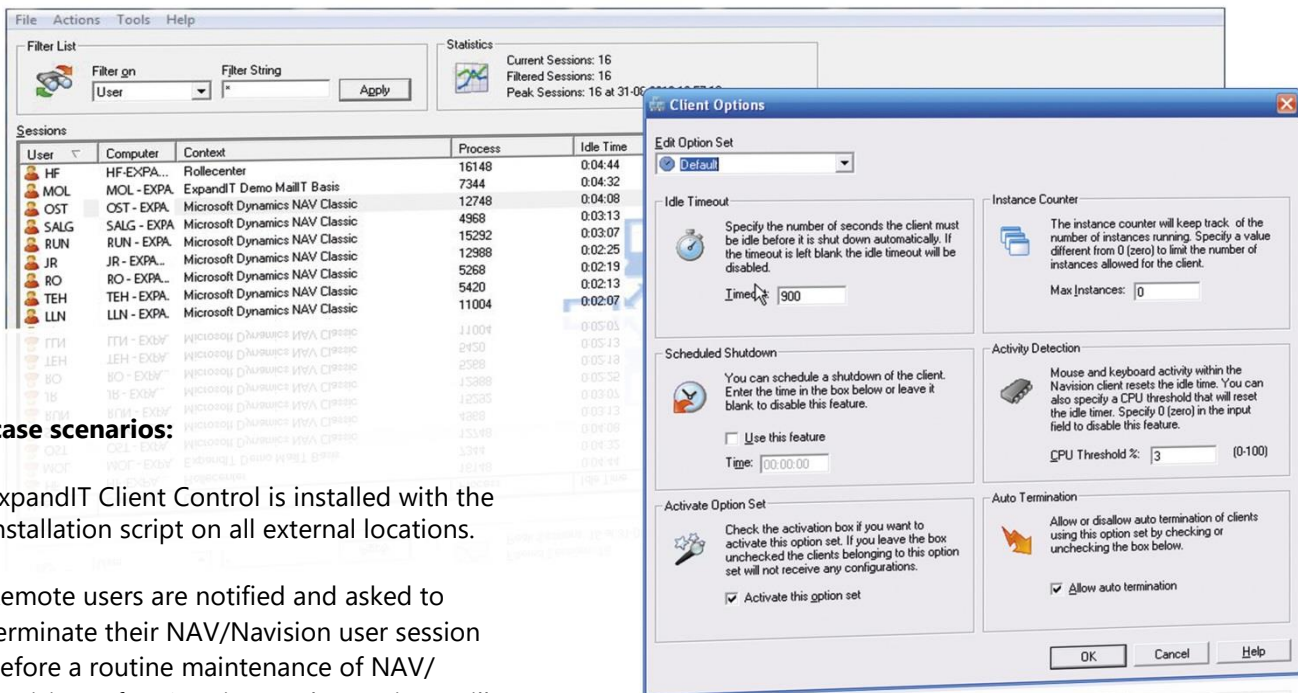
File Actions Tools Help

Filter List

Filter on
User

Filter String
*

Apply

Statistics
Current Sessions: 16
Filtered Sessions: 16
Peak Sessions: 16 at 31-0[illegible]

Sessions

| User | Computer | Context | Process | Idle Time |
|---|---|---|---|---|
| HF | HF-EXPA... | Rollecenter | 16148 | 0:04:44 |
| MOL | MOL - EXPA. | ExpandIT Demo MailIT Basis | 7344 | 0:04:32 |
| OST | OST - EXPA. | Microsoft Dynamics NAV Classic | 12748 | 0:04:08 |
| SALG | SALG - EXPA | Microsoft Dynamics NAV Classic | 4968 | 0:03:13 |
| RUN | RUN - EXPA. | Microsoft Dynamics NAV Classic | 15292 | 0:03:07 |
| JR | JR - EXPA... | Microsoft Dynamics NAV Classic | 12988 | 0:02:25 |
| RO | RO - EXPA... | Microsoft Dynamics NAV Classic | 5268 | 0:02:19 |
| TEH | TEH - EXPA. | Microsoft Dynamics NAV Classic | 5420 | 0:02:13 |
| LLN | LLN - EXPA. | Microsoft Dynamics NAV Classic | 11004 | 0:02:07 |

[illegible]ase scenarios:

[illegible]xpandIT Client Control is installed with the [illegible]nstallation script on all external locations.

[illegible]emote users are notified and asked to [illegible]erminate their NAV/Navision user session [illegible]efore a routine maintenance of NAV/ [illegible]

Client Options

Edit Option Set
Default

Idle Timeout
Specify the number of seconds the client must be idle before it is shut down automatically. If the timeout is left blank the idle timeout will be disabled.
Timeout: 900

Instance Counter
The instance counter will keep track of the number of instances running. Specify a value different from 0 (zero) to limit the number of instances allowed for the client.
Max Instances: 0

Scheduled Shutdown
You can schedule a shutdown of the client. Enter the time in the box below or leave it blank to disable this feature.
Use this feature
Time: 00:00:00

Activity Detection
Mouse and keyboard activity within the Navision client resets the idle time. You can also specify a CPU threshold that will reset the idle timer. Specify 0 (zero) in the input field to disable this feature.
CPU Threshold %: 3 (0-100)

Activate Option Set
Check the activation box if you want to activate this option set. If you leave the box unchecked the clients belonging to this option set will not receive any configurations.
Activate this option set

Auto Termination
Allow or disallow auto termination of clients using this option set by checking or unchecking the box below.
Allow auto termination

OK Cancel Help